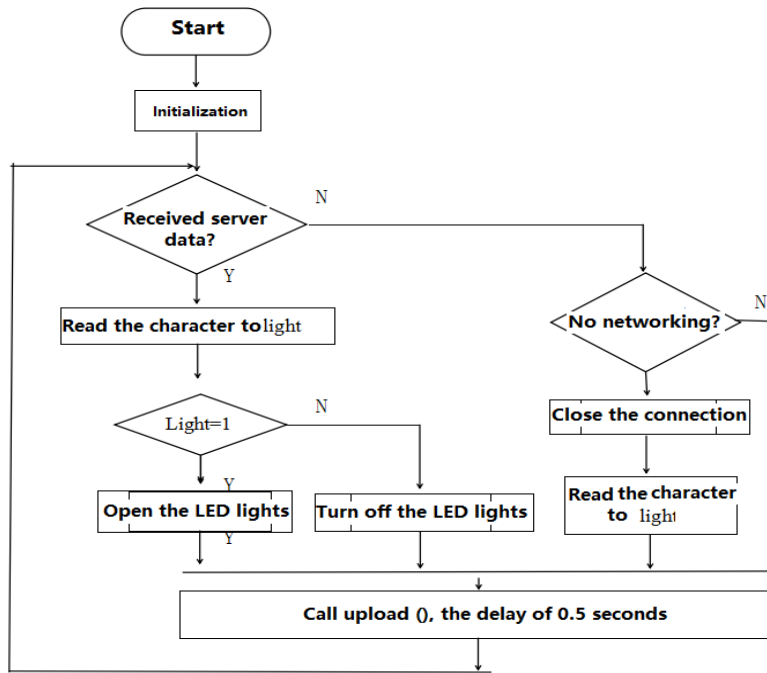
Start

Initialization

Received server data?

N

Y

Read the character tolight

No networking?

N

Light=1

N

Close the connection

Y

Open the LED lights

Y

Turn off the LED lights

Read the character to light

Call upload (), the delay of 0.5 seconds